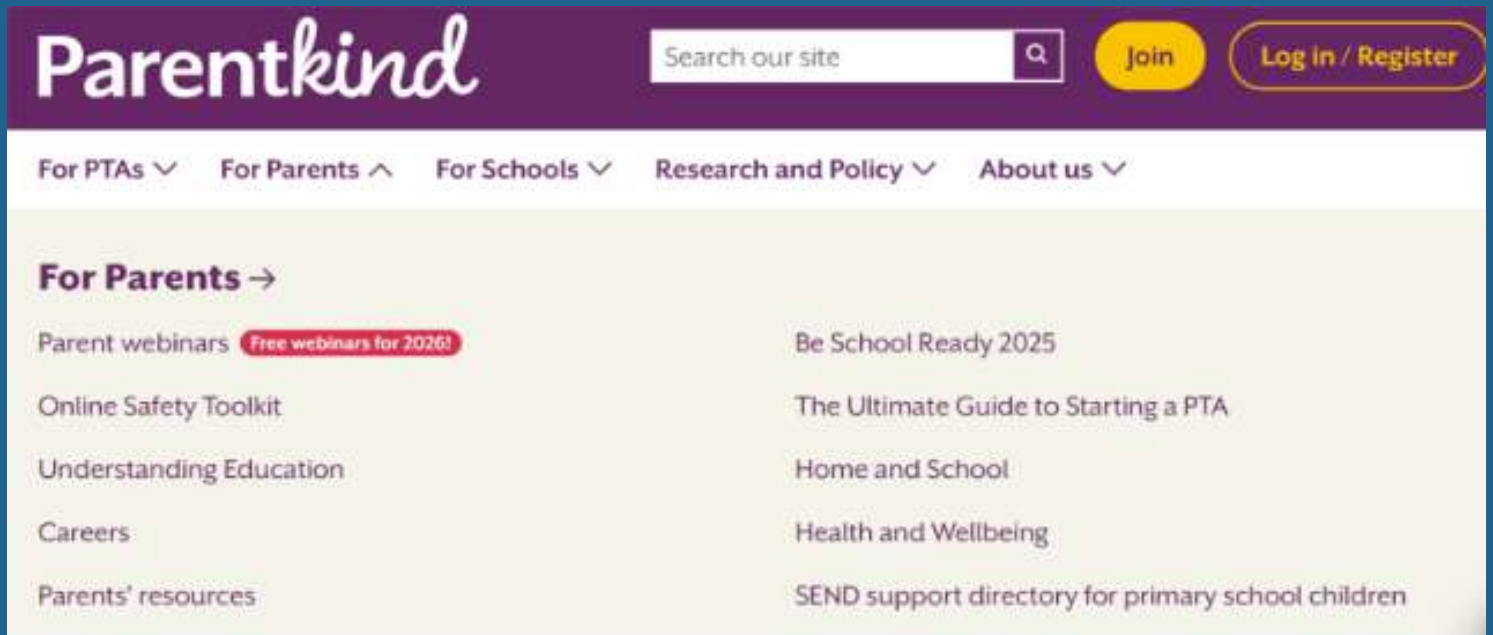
Parentkind

Search our site

Join

Log in / Register

For PTAs For Parents For Schools Research and Policy About us

For Parents →

Parent webinars Free webinars for 2026!

Online Safety Toolkit

Understanding Education

Careers

Parents' resources

Be School Ready 2025

The Ultimate Guide to Starting a PTA

Home and School

Health and Wellbeing

SEND support directory for primary school children